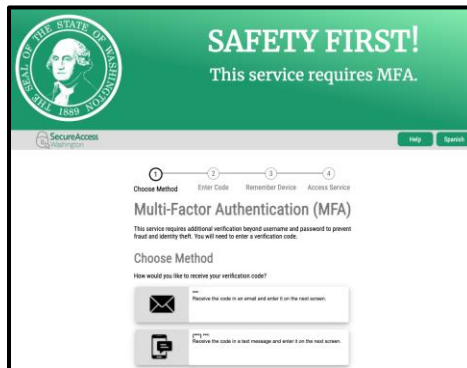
THE SEAL OF THE STATE OF WASHINGTON 1889

SAFETY FIRST!
This service requires MFA.

SecureAccess Washington

Help
Spanish

1 Choose Method
2 Enter Code
3 Remember Device
4 Access Service

Multi-Factor Authentication (MFA)

This service requires additional verification beyond username and password to prevent fraud and identity theft. You will need to enter a verification code.

Choose Method

How would you like to receive your verification code?

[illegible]
Receive the code in an email and enter it on the next screen.

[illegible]
Receive the code in a text message and enter it on the next screen.